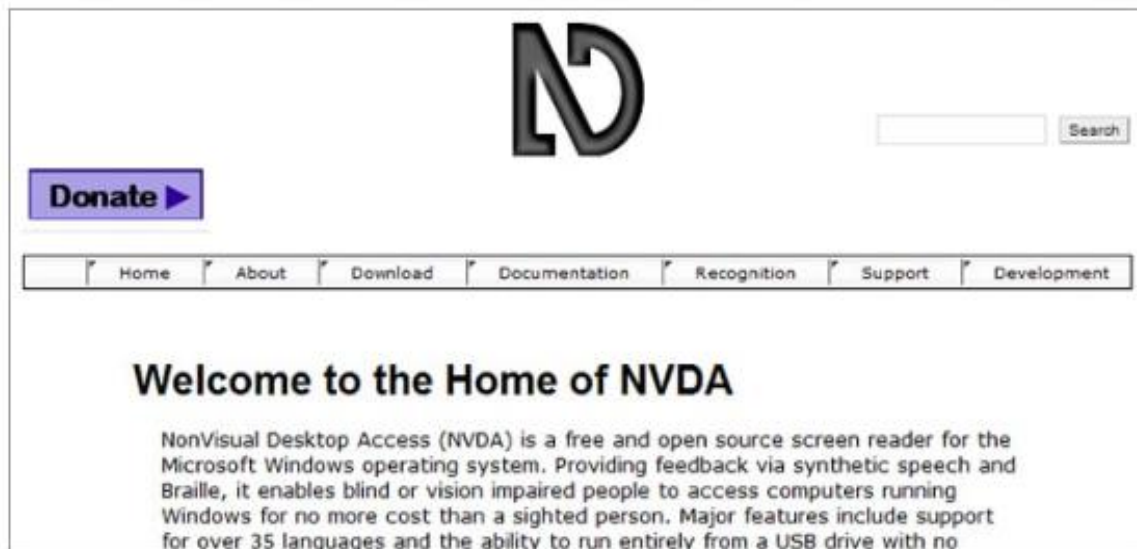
Search

Donate ▶

Home | About | Download | Documentation | Recognition | Support | Development

Welcome to the Home of NVDA

NonVisual Desktop Access (NVDA) is a free and open source screen reader for the Microsoft Windows operating system. Providing feedback via synthetic speech and Braille, it enables blind or vision impaired people to access computers running Windows for no more cost than a sighted person. Major features include support for over 35 languages and the ability to run entirely from a USB drive with no